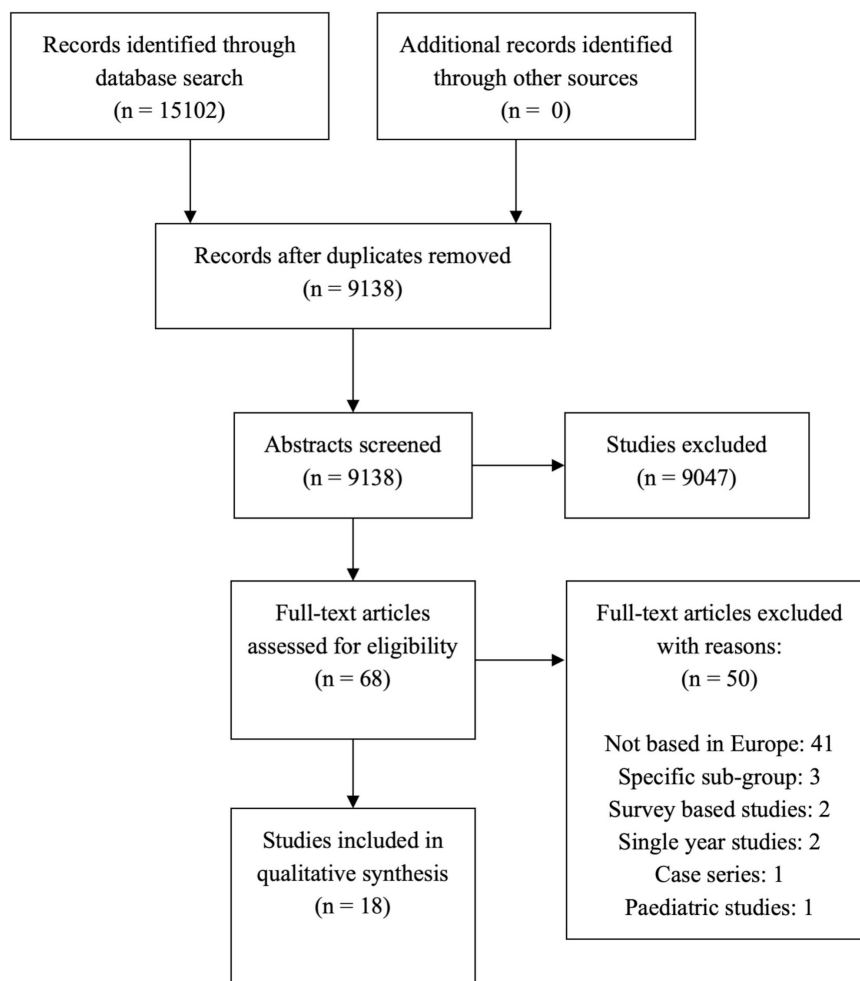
Records identified through database search
(n = 15102)

Additional records identified through other sources
(n = 0)

Records after duplicates removed
(n = 9138)

Abstracts screened
(n = 9138)

Studies excluded
(n = 9047)

Full-text articles assessed for eligibility
(n = 68)

Full-text articles excluded with reasons:
(n = 50)

Not based in Europe: 41
Specific sub-group: 3
Survey based studies: 2
Single year studies: 2
Case series: 1
Paediatric studies: 1

Studies included in qualitative synthesis
(n = 18)